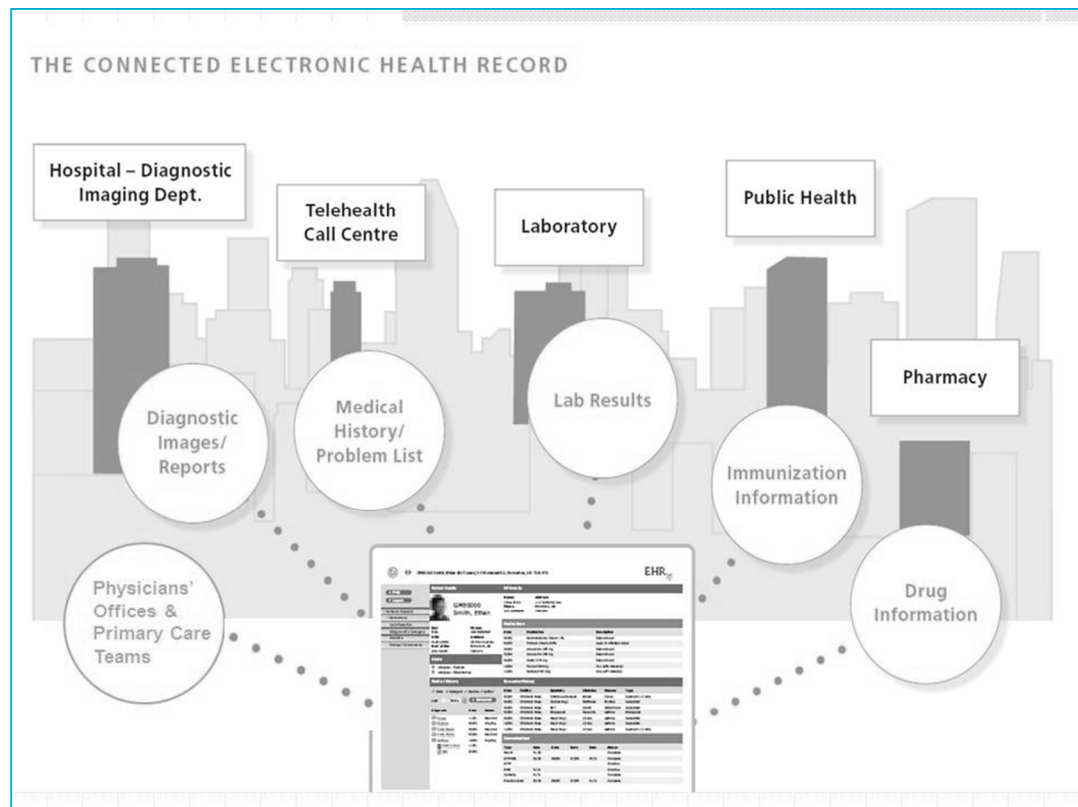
THE CONNECTED ELECTRONIC HEALTH RECORD

Hospital – Diagnostic Imaging Dept.

Telehealth Call Centre

Laboratory

Public Health

Pharmacy

Diagnostic Images/ Reports

Medical History/ Problem List

Lab Results

Immunization Information

Drug Information

Physicians' Offices & Primary Care Teams

EHR

Smith, Ethan

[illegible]